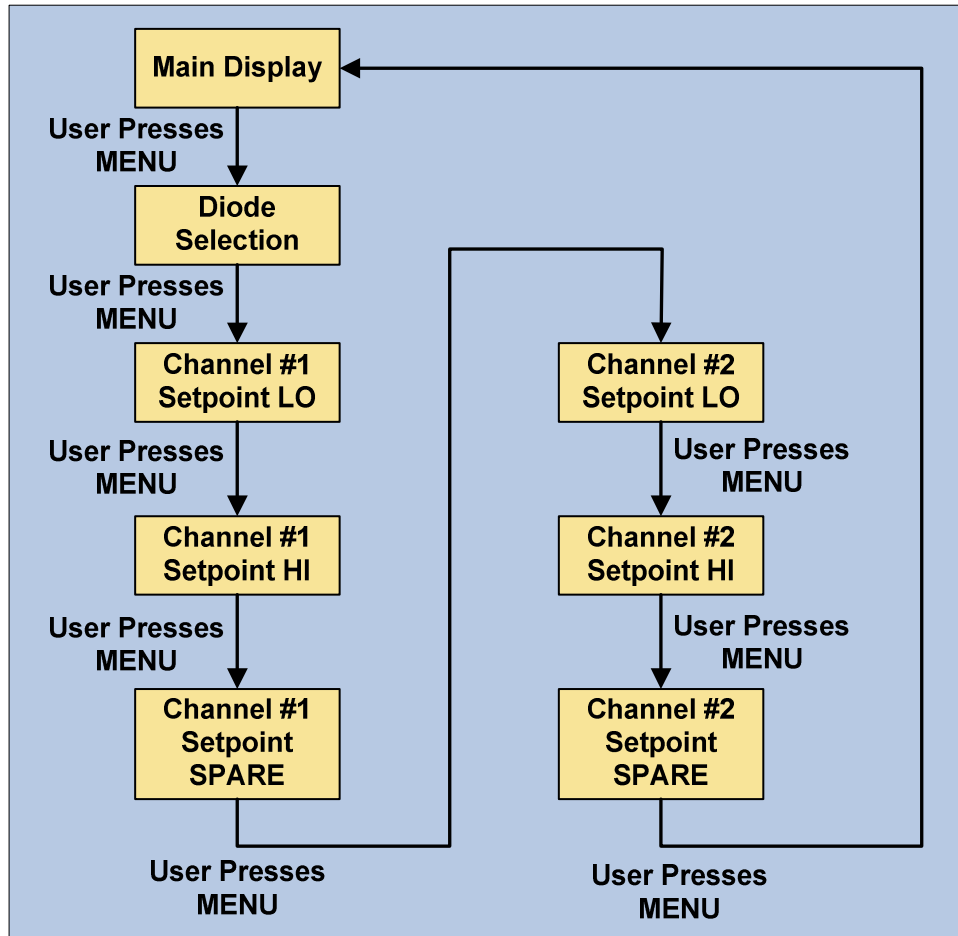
Main Display

User Presses
MENU

Diode
Selection

User Presses
MENU

Channel #1
Setpoint LO

User Presses
MENU

Channel #1
Setpoint HI

User Presses
MENU

Channel #1
Setpoint
SPARE

User Presses
MENU

Channel #2
Setpoint LO

User Presses
MENU

Channel #2
Setpoint HI

User Presses
MENU

Channel #2
Setpoint
SPARE

User Presses
MENU